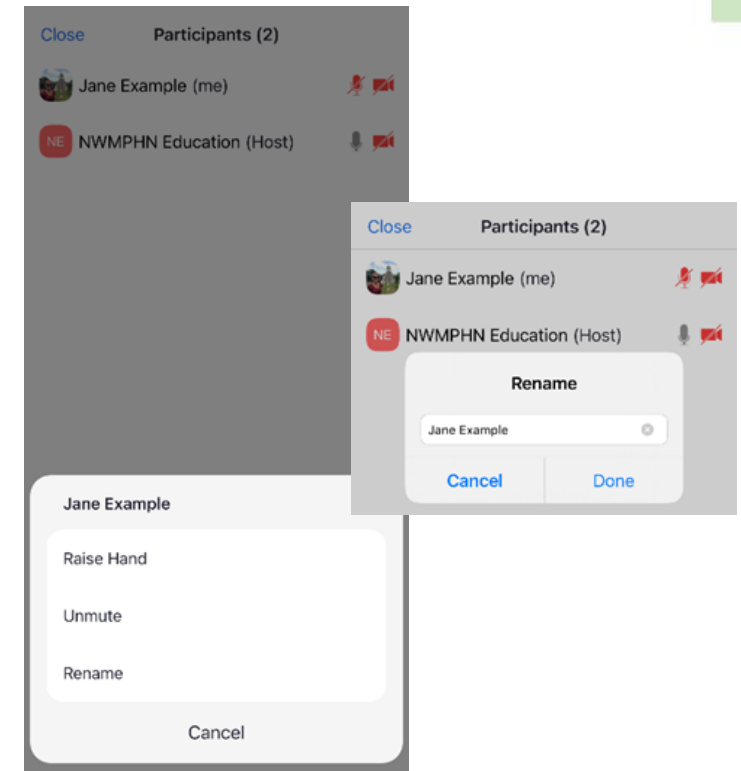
Close
Participants (2)

Jane Example (me)

NE NWMPHN Education (Host)

Jane Example

Raise Hand

Unmute

Rename

Cancel

Close
Participants (2)

Jane Example (me)

NE NWMPHN Education (Host)

Rename

Jane Example

Cancel
Done